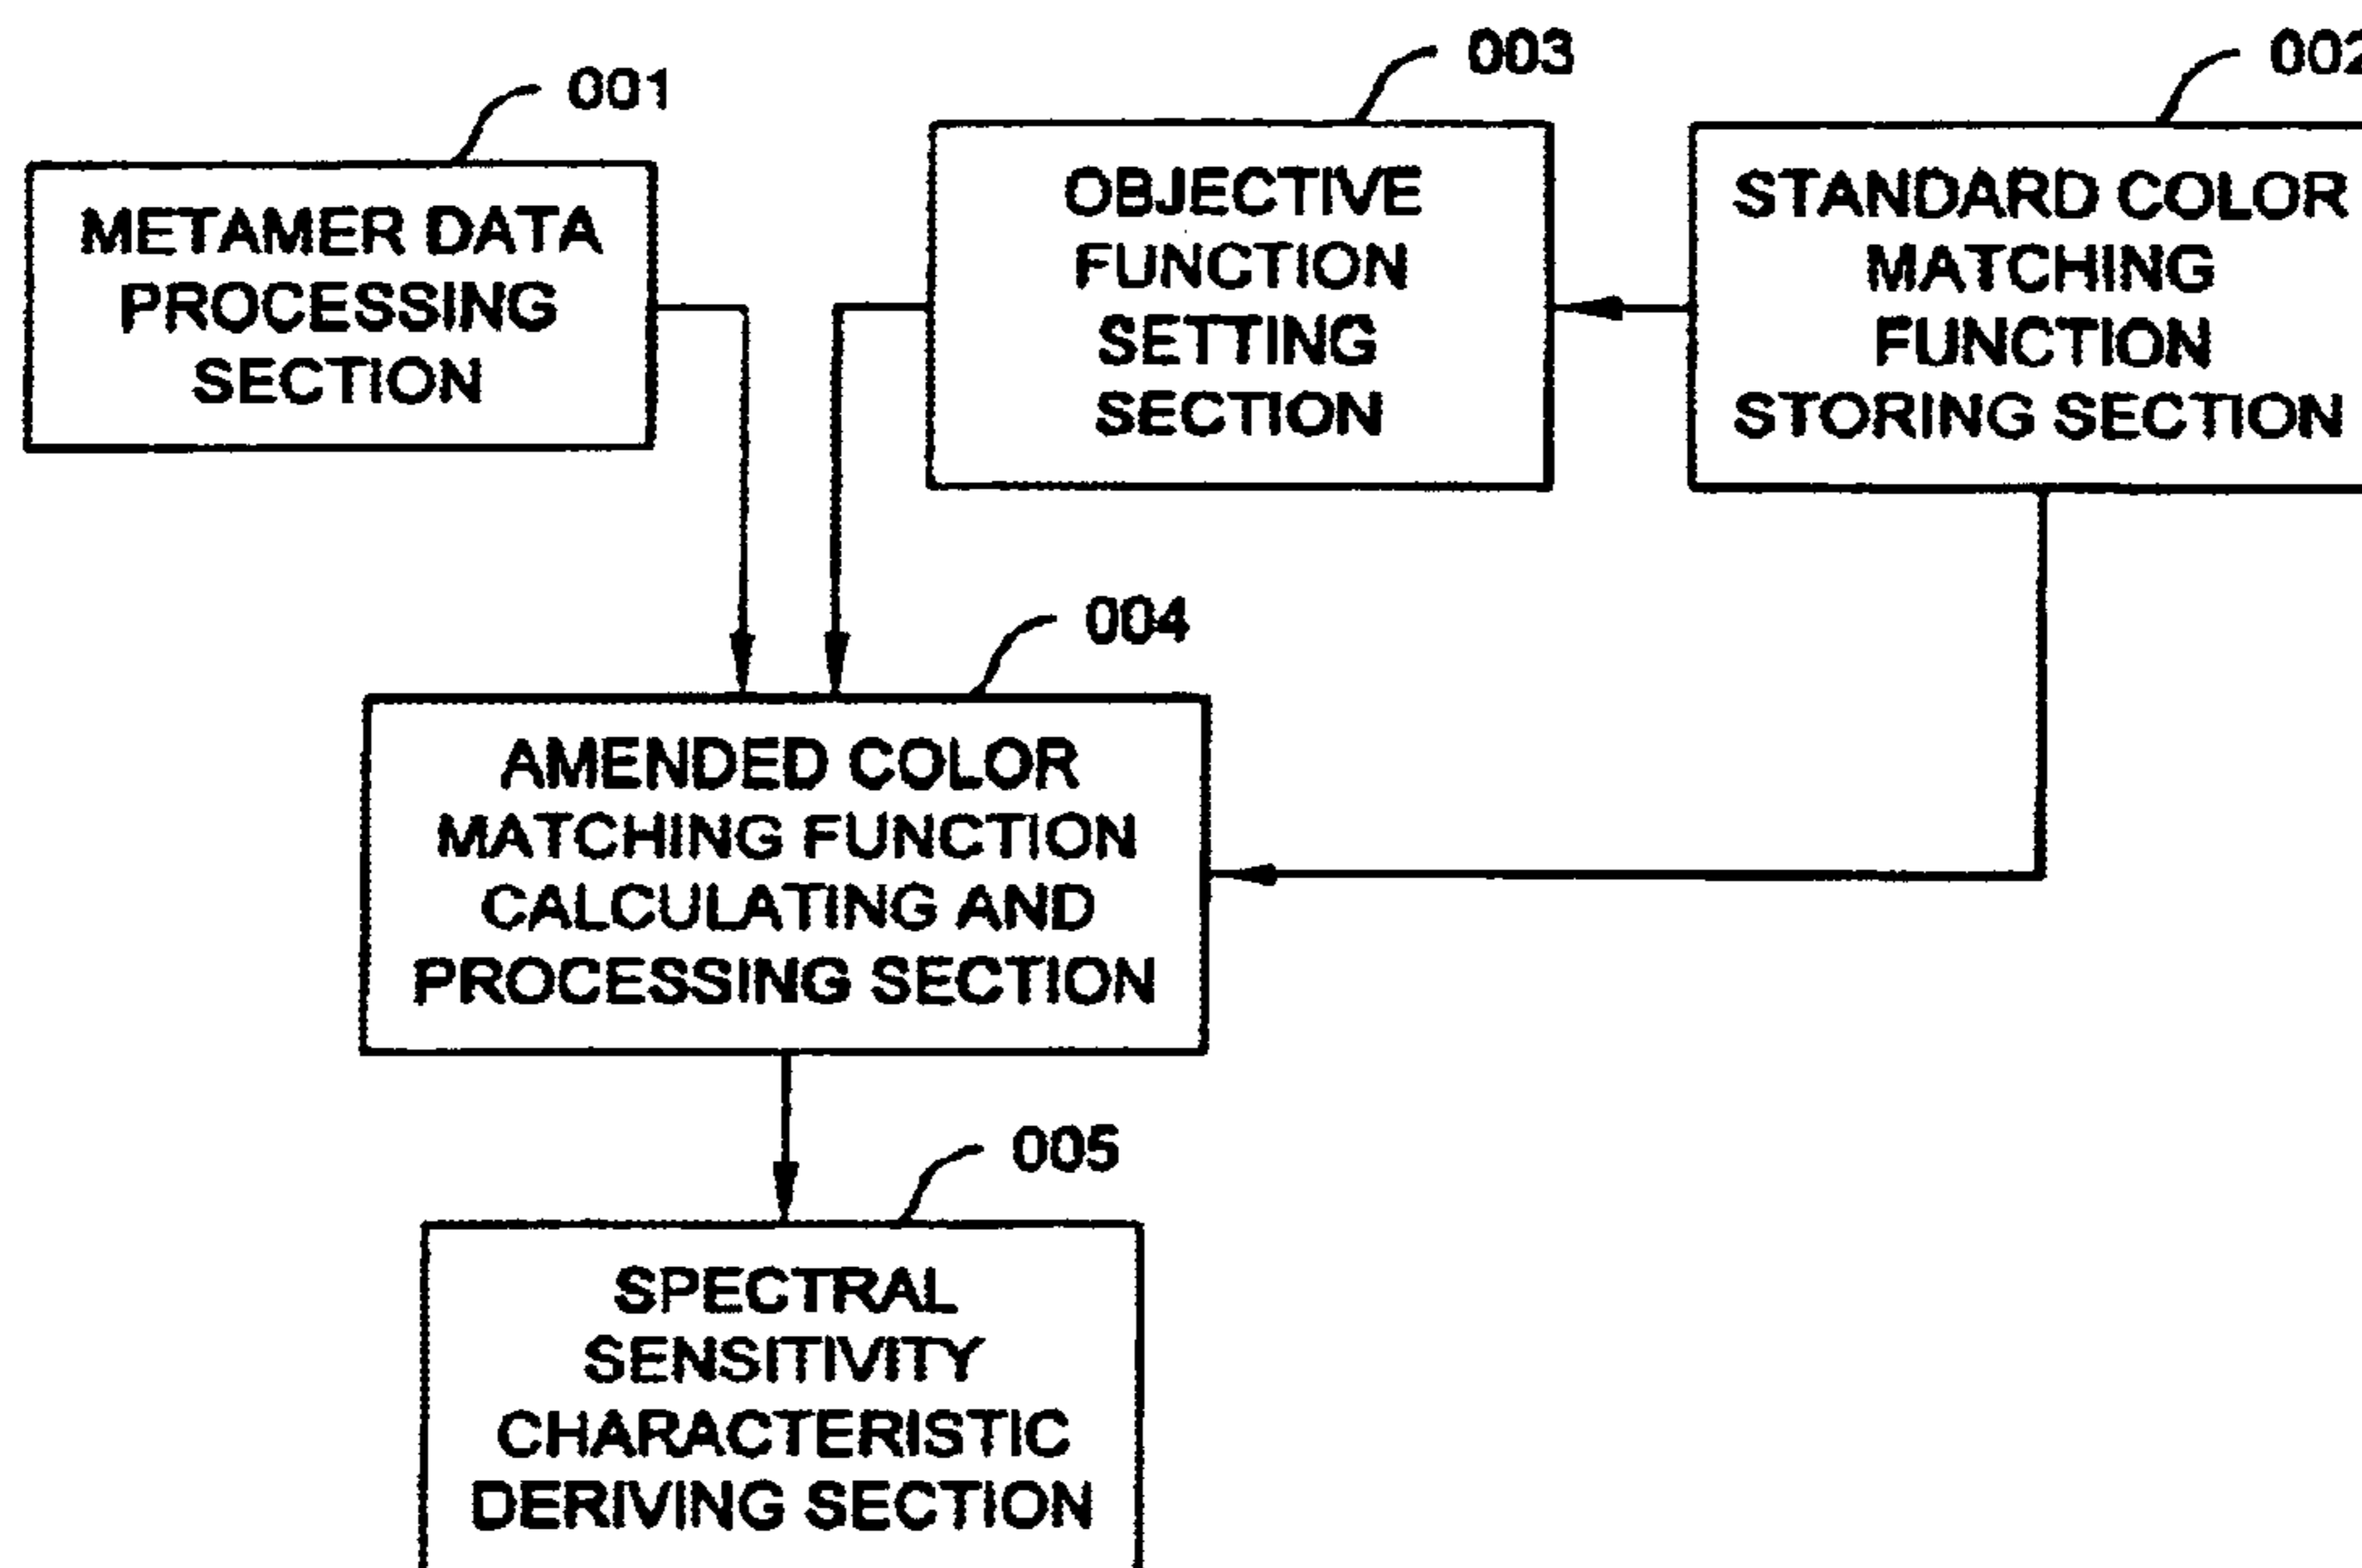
001

METAMER DATA PROCESSING SECTION

003

OBJECTIVE FUNCTION SETTING SECTION

00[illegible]

STANDARD COLOR MATCHING FUNCTION STORING SECTION

004

AMENDED COLOR MATCHING FUNCTION CALCULATING AND PROCESSING SECTION

005

SPECTRAL SENSITIVITY CHARACTERISTIC DERIVING SECTION